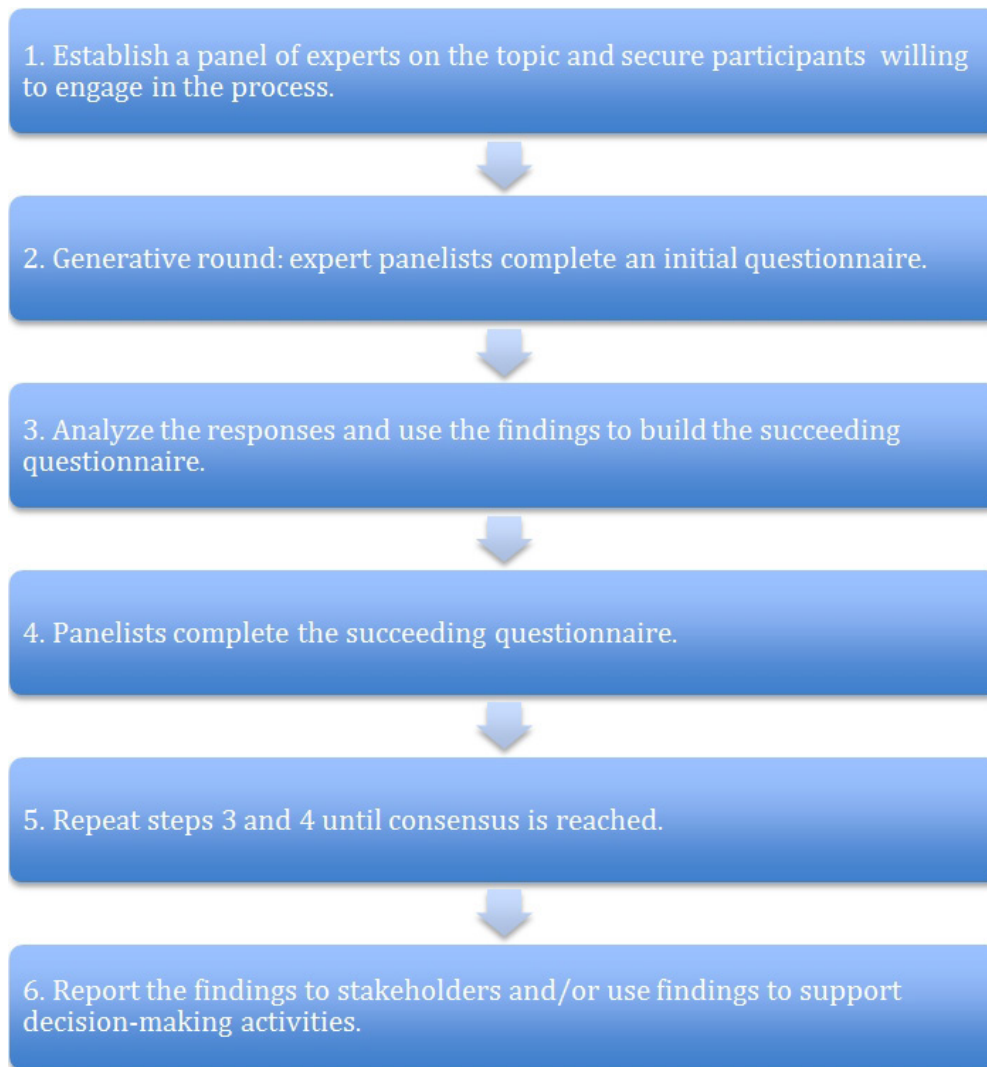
1. Establish a panel of experts on the topic and secure participants willing to engage in the process.

2. Generative round: expert panelists complete an initial questionnaire.

3. Analyze the responses and use the findings to build the succeeding questionnaire.

4. Panelists complete the succeeding questionnaire.

5. Repeat steps 3 and 4 until consensus is reached.

6. Report the findings to stakeholders and/or use findings to support decision-making activities.